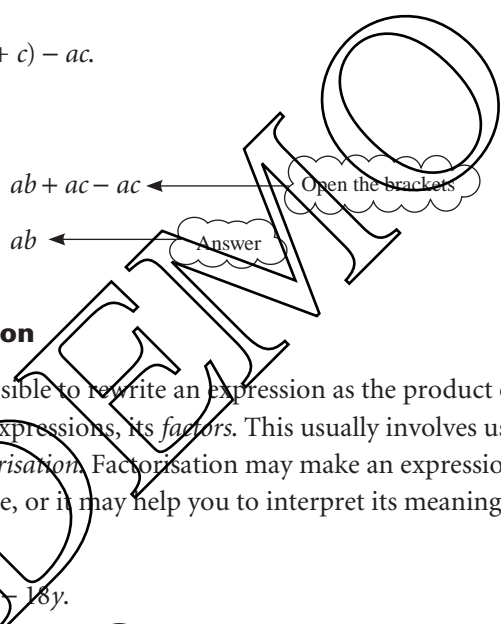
+ c) − ac.

$ab + ac - ac$ ← Open the brackets

$ab$ ← Answer

on

sible to rewrite an expression as the product o xpressions, its *factors*. This usually involves us *risation*. Factorisation may make an expressio e, or it may help you to interpret its meaning

− 18y.

DEMO